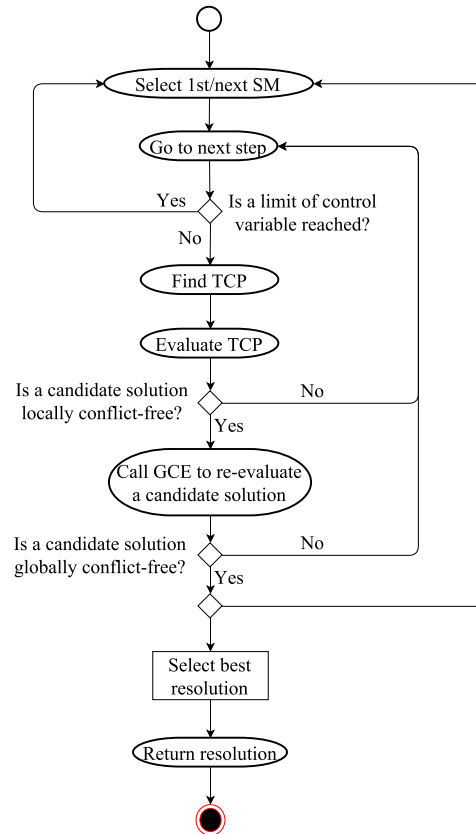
Select 1st/next SM

Go to next step

Yes

Is a limit of control variable reached?

No

Find TCP

Evaluate TCP

Is a candidate solution locally conflict-free?

No

Yes

Call GCE to re-evaluate a candidate solution

Is a candidate solution globally conflict-free?

No

Yes

Select best resolution

Return resolution